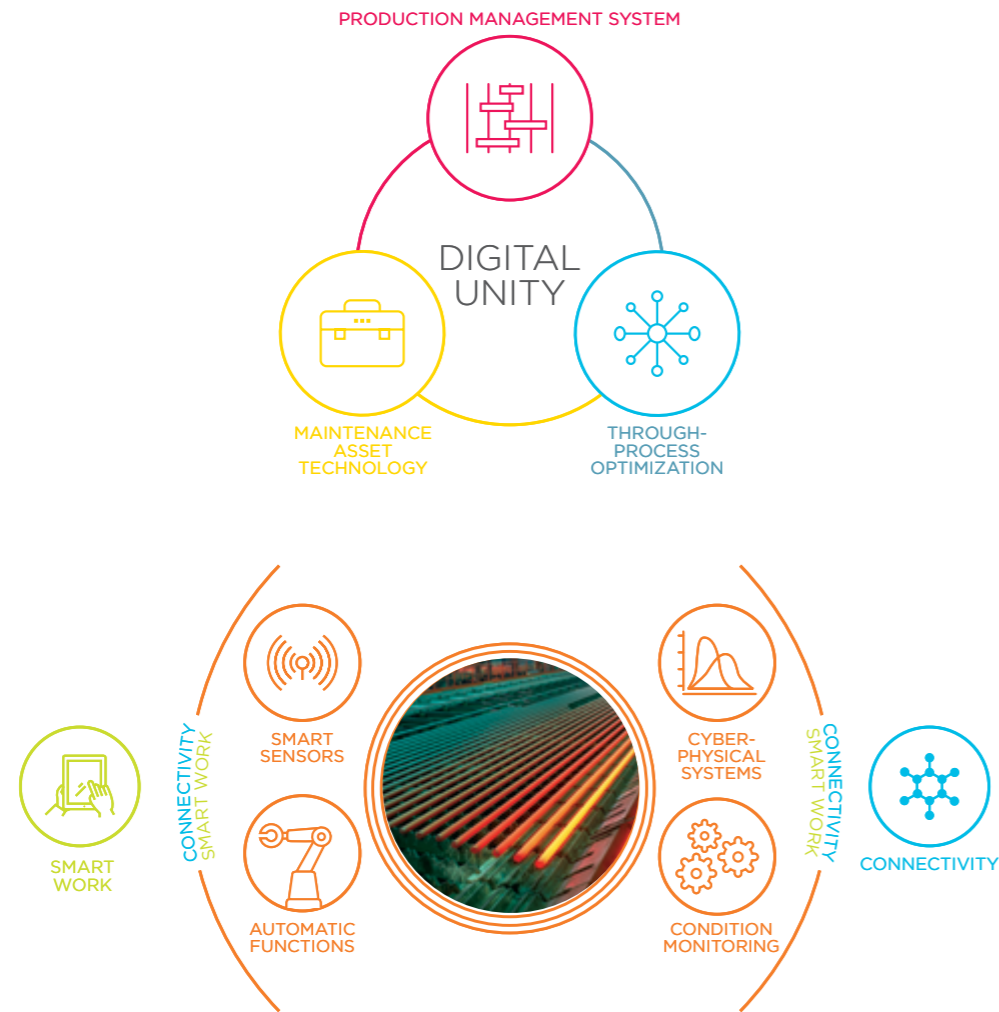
PRODUCTION MANAGEMENT SYSTEM

DIGITAL UNITY

MAINTENANCE ASSET TECHNOLOGY

THROUGH-PROCESS OPTIMIZATION

SMART WORK

CONNECTIVITY
SMART WORK

SMART SENSORS

AUTOMATIC FUNCTIONS

CYBER-PHYSICAL SYSTEMS

CONDITION MONITORING

CONNECTIVITY
SMART WORK

CONNECTIVITY